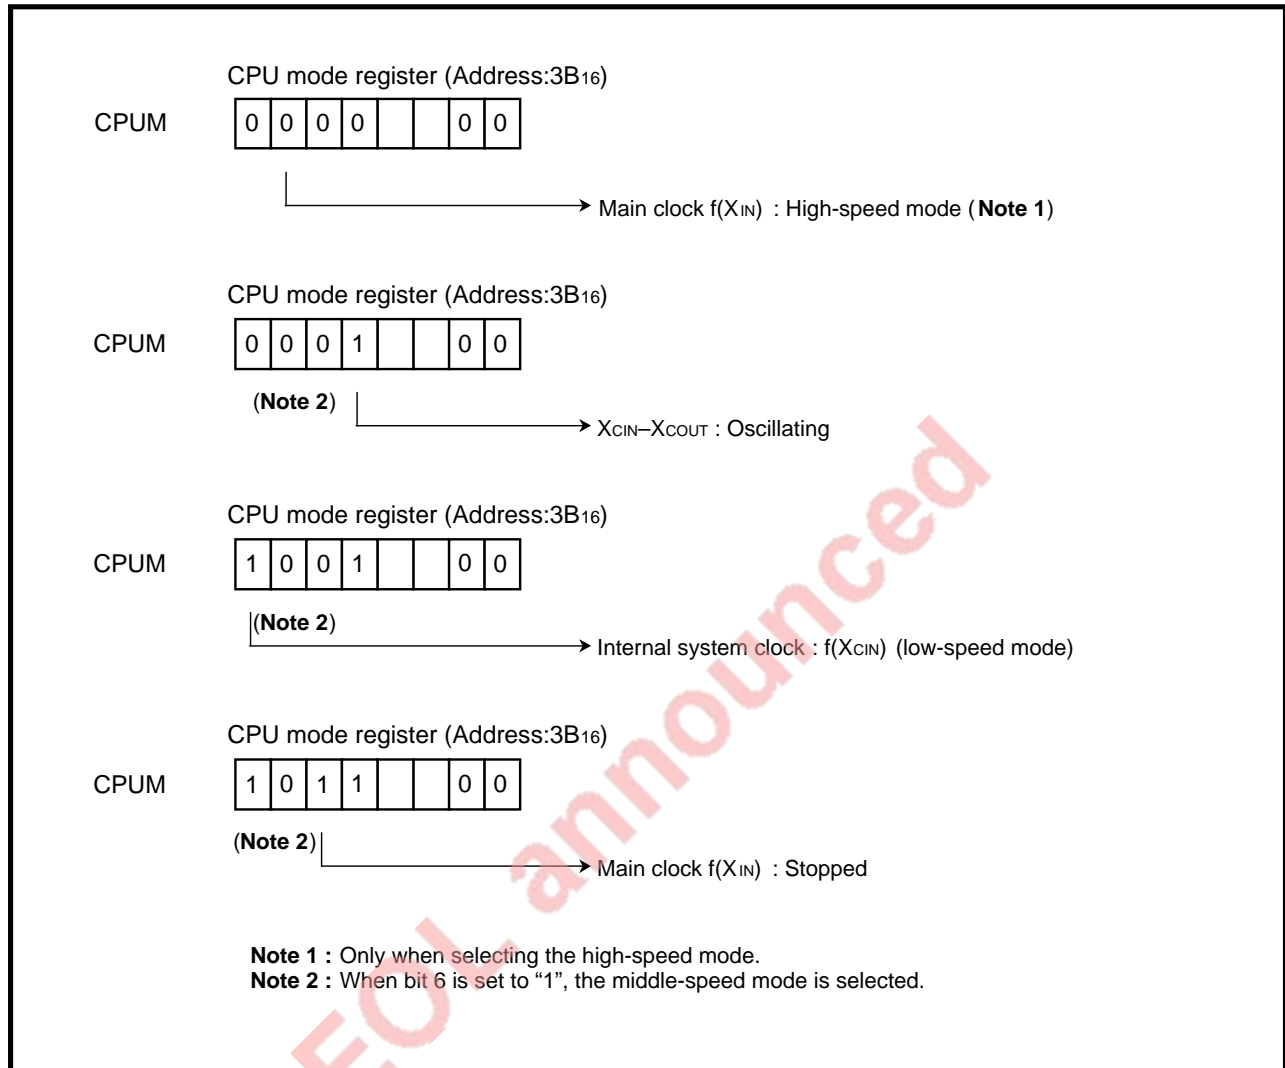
CPU mode register (Address:3B$_{16}$)

CPUM

| 0 | 0 | 0 | 0 |  |  | 0 | 0 |
|---|---|---|---|---|---|---|---|

Main clock f(X$_{IN}$) : High-speed mode (**Note 1**)

CPU mode register (Address:3B$_{16}$)

CPUM

| 0 | 0 | 0 | 1 |  |  | 0 | 0 |
|---|---|---|---|---|---|---|---|

(**Note 2**)

X$_{CIN}$–X$_{COUT}$ : Oscillating

CPU mode register (Address:3B$_{16}$)

CPUM

| 1 | 0 | 0 | 1 |  |  | 0 | 0 |
|---|---|---|---|---|---|---|---|

(**Note 2**)

Internal system clock : f(X$_{CIN}$) (low-speed mode)

CPU mode register (Address:3B$_{16}$)

CPUM

| 1 | 0 | 1 | 1 |  |  | 0 | 0 |
|---|---|---|---|---|---|---|---|

(**Note 2**)

Main clock f(X$_{IN}$) : Stopped

**Note 1 :** Only when selecting the high-speed mode.
**Note 2 :** When bit 6 is set to “1”, the middle-speed mode is selected.

EOL announced